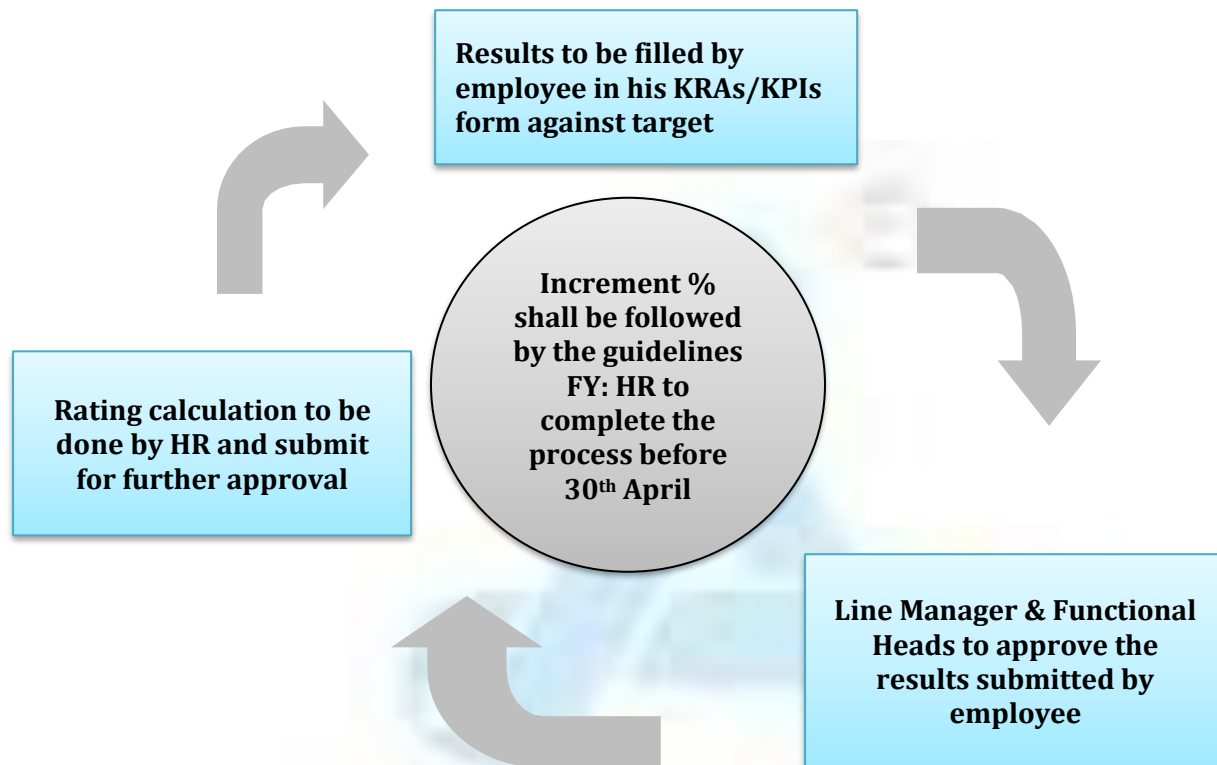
Results to be filled by employee in his KRAs/KPIs form against target

Increment % shall be followed by the guidelines FY: HR to complete the process before 30th April

Rating calculation to be done by HR and submit for further approval

Line Manager & Functional Heads to approve the results submitted by employee